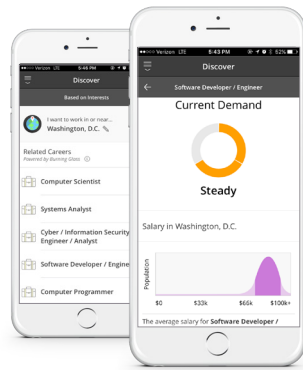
Verizon LTE 5:45 PM

Discover

Based on Interests

I want to work in or near...
Washington, D.C.

Related Careers
Powered by Burning Glass

Computer Scientist

Systems Analyst

Cyber / Information Security Engineer / Analyst

Software Developer / Engine

Computer Programmer

Verizon LTE 5:43 PM 52%

Discover

Software Developer / Engineer

Current Demand

Steady

Salary in Washington, D.C.

Population

$0 $33k $66k $100k+

The average salary for Software Developer /